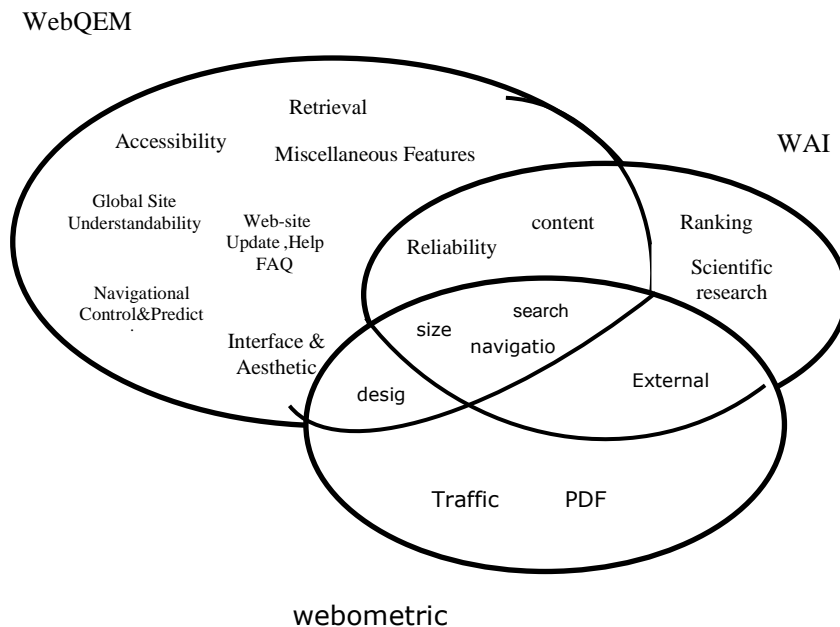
WebQEM

Retrieval

Accessibility

Miscellaneous Features

WAI

Global Site Understandability

Web-site Update ,Help FAQ

Reliability

content

Ranking

Scientific research

Navigational Control&Predict

search

size

navigatio

Interface & Aesthetic

desig

External

Traffic

PDF

webometric